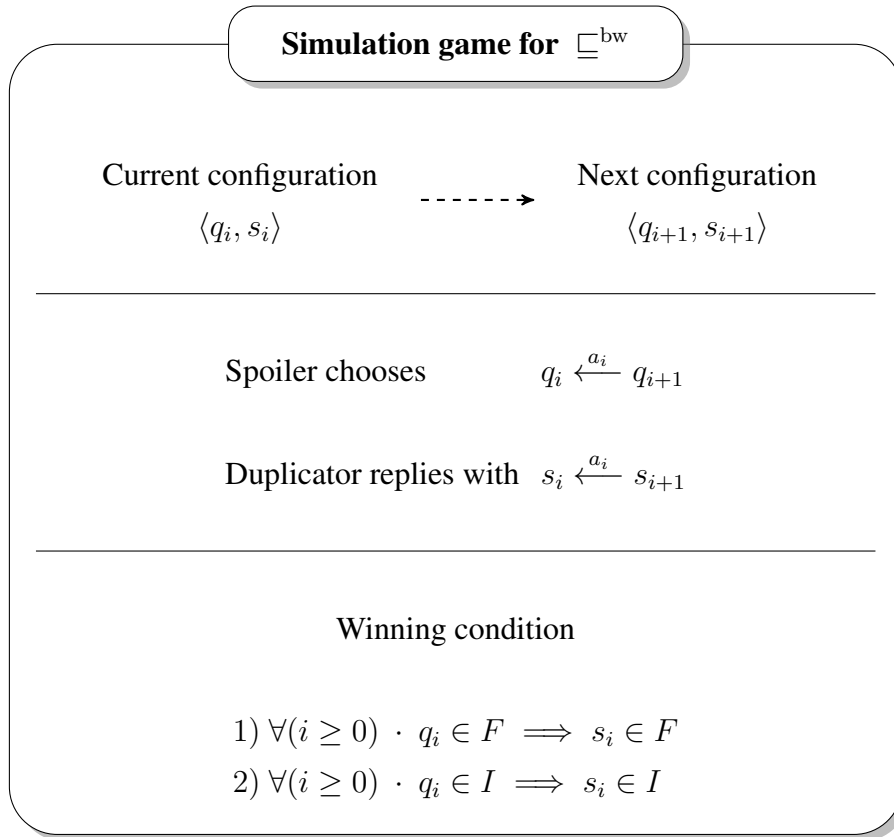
**Simulation game for $\sqsubseteq^{\mathrm{bw}}$**

Current configuration
$\langle q_i, s_i \rangle$

Next configuration
$\langle q_{i+1}, s_{i+1} \rangle$

Spoiler chooses $q_i \xleftarrow{a_i} q_{i+1}$

Duplicator replies with $s_i \xleftarrow{a_i} s_{i+1}$

Winning condition

1) $\forall (i \geq 0) \cdot q_i \in F \implies s_i \in F$
2) $\forall (i \geq 0) \cdot q_i \in I \implies s_i \in I$